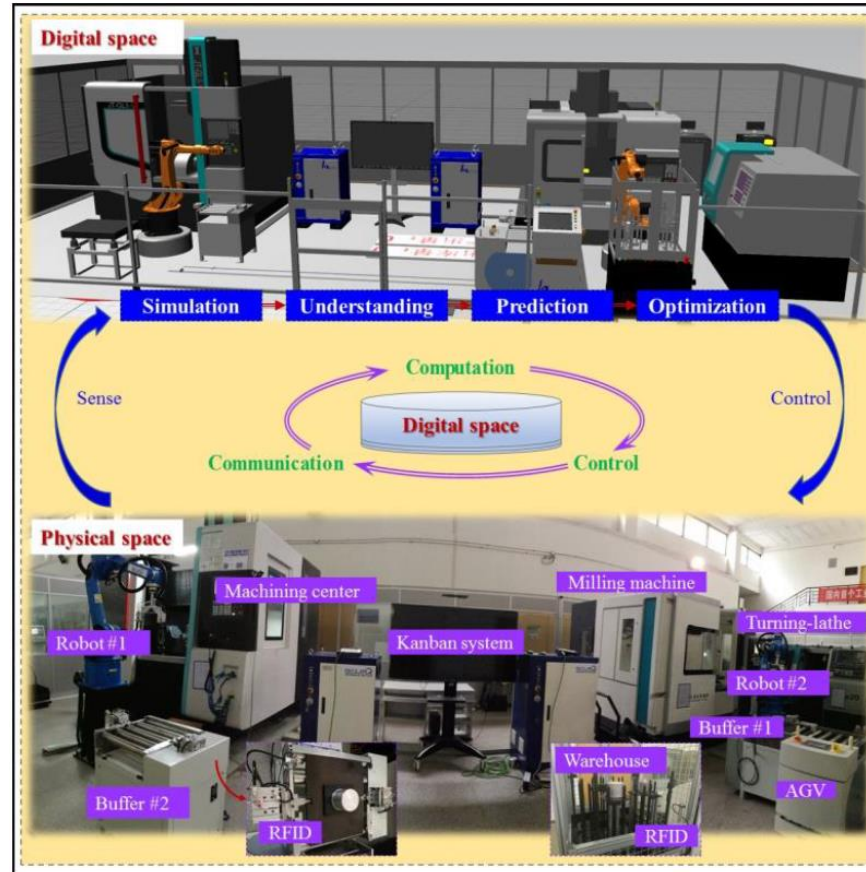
Digital space

Simulation

Understanding

Prediction

Optimization

Sense

Computation

Digital space

Communication

Control

Control

Physical space

Machining center

Milling machine

Robot #1

Kanban system

Turning-lathe

Robot #2

Buffer #1

Buffer #2

Warehouse

AGV

RFID

RFID